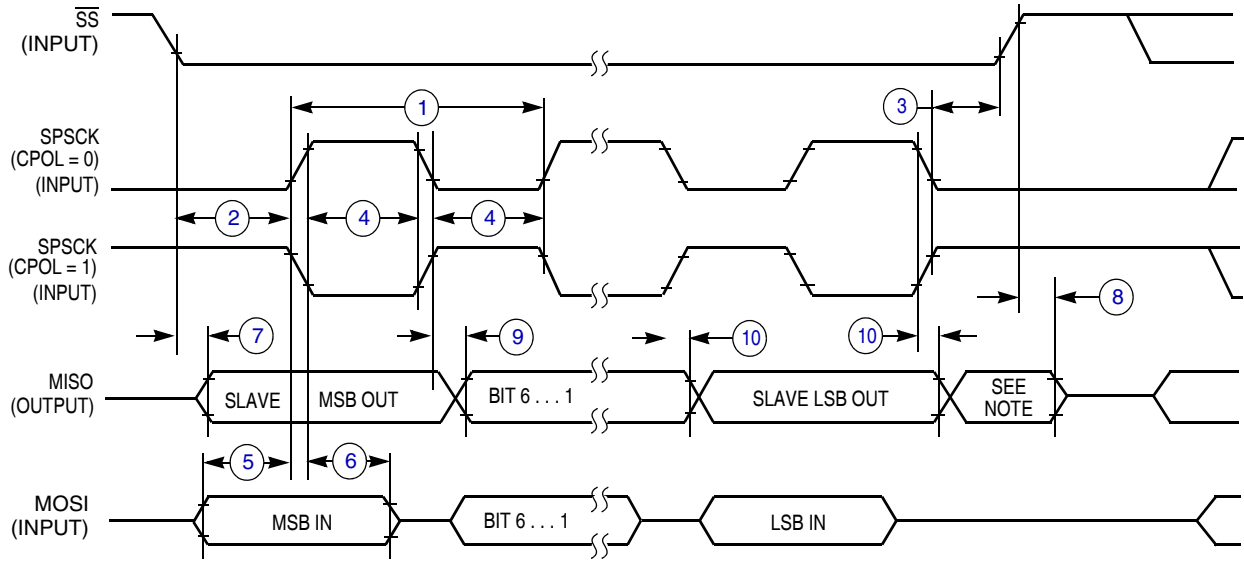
$\overline{SS}$
(INPUT)

1

3

SPSCK
(CPOL = 0)
(INPUT)

2

4

4

SPSCK
(CPOL = 1)
(INPUT)

8

7

9

10

10

MISO
(OUTPUT)

SLAVE

MSB OUT

BIT 6 . . . 1

SLAVE LSB OUT

SEE NOTE

5

6

MOSI
(INPUT)

MSB IN

BIT 6 . . . 1

LSB IN